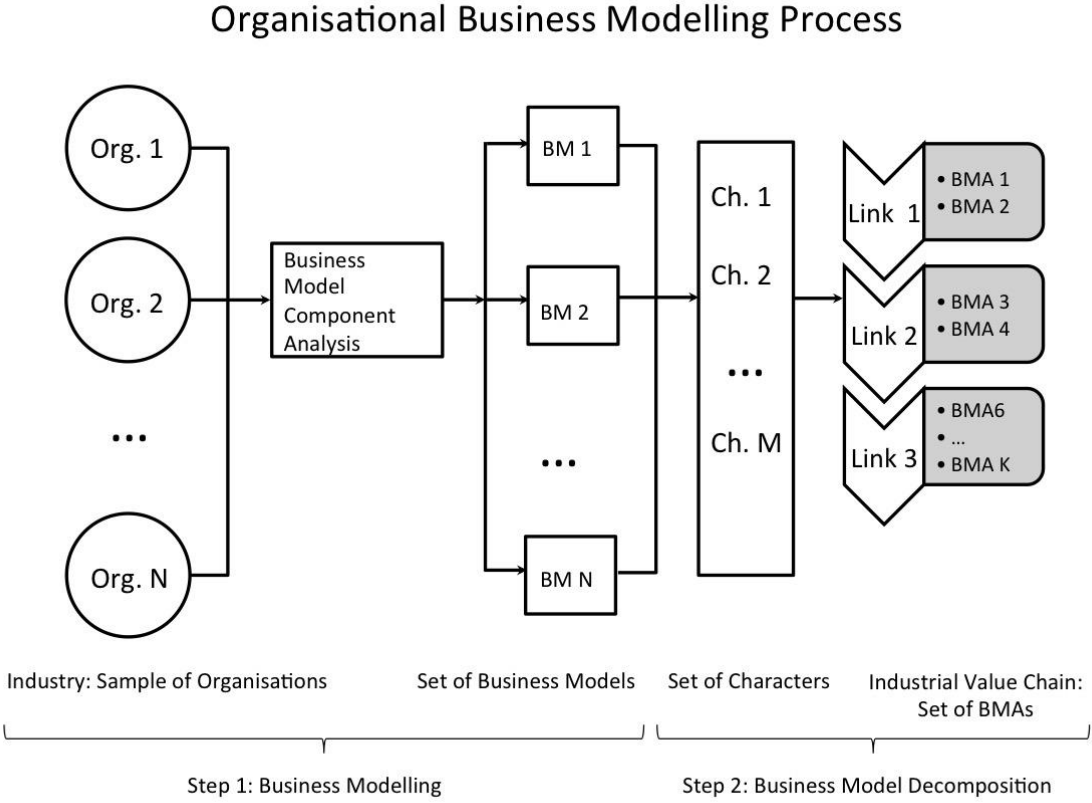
Organisational Business Modelling Process

Org. 1

Org. 2

...

Org. N

Business Model Component Analysis

BM 1

BM 2

...

BM N

Ch. 1

Ch. 2

...

Ch. M

Link 1

• BMA 1
• BMA 2

Link 2

• BMA 3
• BMA 4

Link 3

• BMA6
• ...
• BMA K

Industry: Sample of Organisations

Set of Business Models

Set of Characters

Industrial Value Chain: Set of BMAs

Step 1: Business Modelling

Step 2: Business Model Decomposition